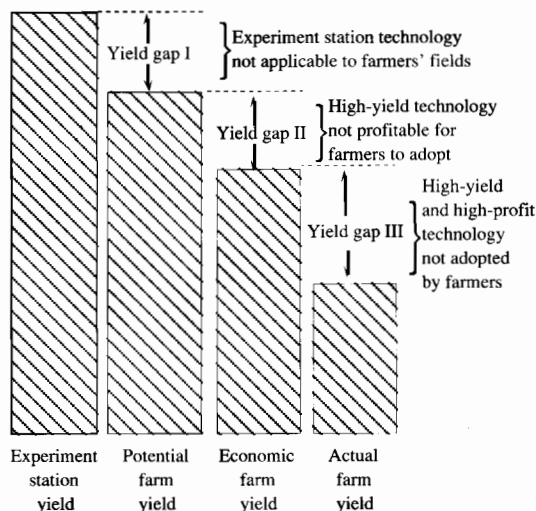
Yield gap I

Experiment station technology not applicable to farmers' fields

Yield gap II

High-yield technology not profitable for farmers to adopt

Yield gap III

High-yield and high-profit technology not adopted by farmers

Experiment station yield

Potential farm yield

Economic farm yield

Actual farm yield